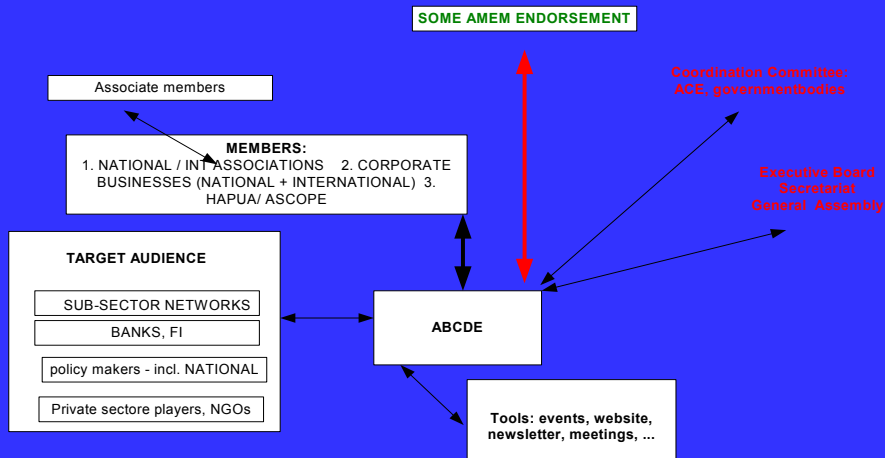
SOME AMEM ENDORSEMENT

Associate members

Coordination Committee: ACE, governmentbodies

MEMBERS:
1. NATIONAL / INT ASSOCIATIONS 2. CORPORATE BUSINESSES (NATIONAL + INTERNATIONAL) 3. HAPUA/ ASCOPE

Executive Board
Secretariat
General Assembly

TARGET AUDIENCE

SUB-SECTOR NETWORKS

BANKS, FI

policy makers - incl. NATIONAL

Private sectore players, NGOs

ABCDE

Tools: events, website, newsletter, meetings, ...